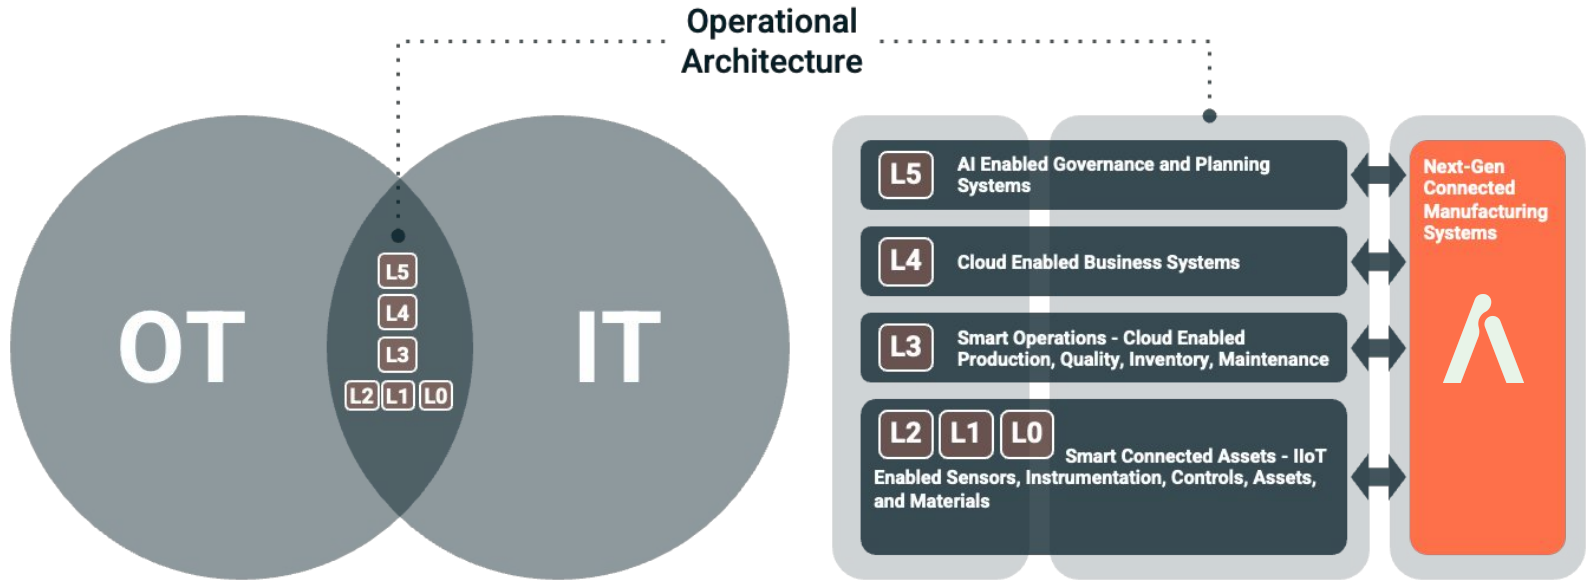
Operational Architecture

OT

L5
L4
L3
L2 L1 L0

IT

L5 AI Enabled Governance and Planning Systems

L4 Cloud Enabled Business Systems

L3 Smart Operations - Cloud Enabled Production, Quality, Inventory, Maintenance

L2 L1 L0 Smart Connected Assets - IIoT Enabled Sensors, Instrumentation, Controls, Assets, and Materials

Next-Gen Connected Manufacturing Systems